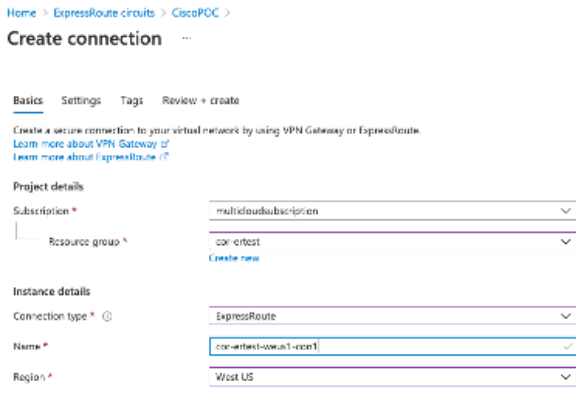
Home > ExpressRoute circuits > CiscoPOC >

Create connection ...

Basics Settings Tags Review + create

Create a secure connection to your virtual network by using VPN Gateway or ExpressRoute.
Learn more about VPN Gateway
Learn more about ExpressRoute

Project details

Subscription * multicloudsubscription

Resource group * cor-ertest
Create new

Instance details

Connection type * ExpressRoute

Name * cor-ertest-weus1-con1

Region * West US